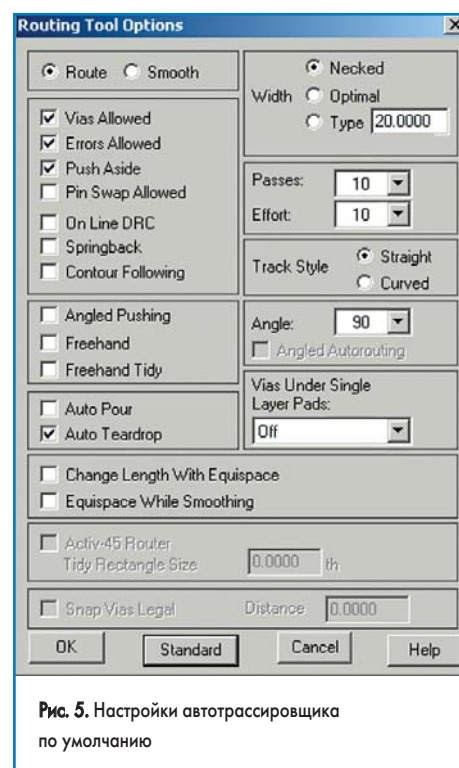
Routing Tool Options

Route Smooth

Width Necked Optimal Type 20.0000

Vias Allowed
Errors Allowed
Push Aside
Pin Swap Allowed

Passes: 10
Effort: 10

On Line DRC
Springback
Contour Following

Track Style Straight Curved

Angled Pushing
Freehand
Freehand Tidy

Angle: 90
Angled Autorouting

Vias Under Single Layer Pads:
Off

Auto Pour
Auto Teardrop

Change Length With Equispace
Equispace While Smoothing

Activ-45 Router
Tidy Rectangle Size 0.0000 th

Snap Vias Legal Distance 0.0000

OK Standard Cancel Help

Рис. 5. Настройки автотрассировщика по умолчанию